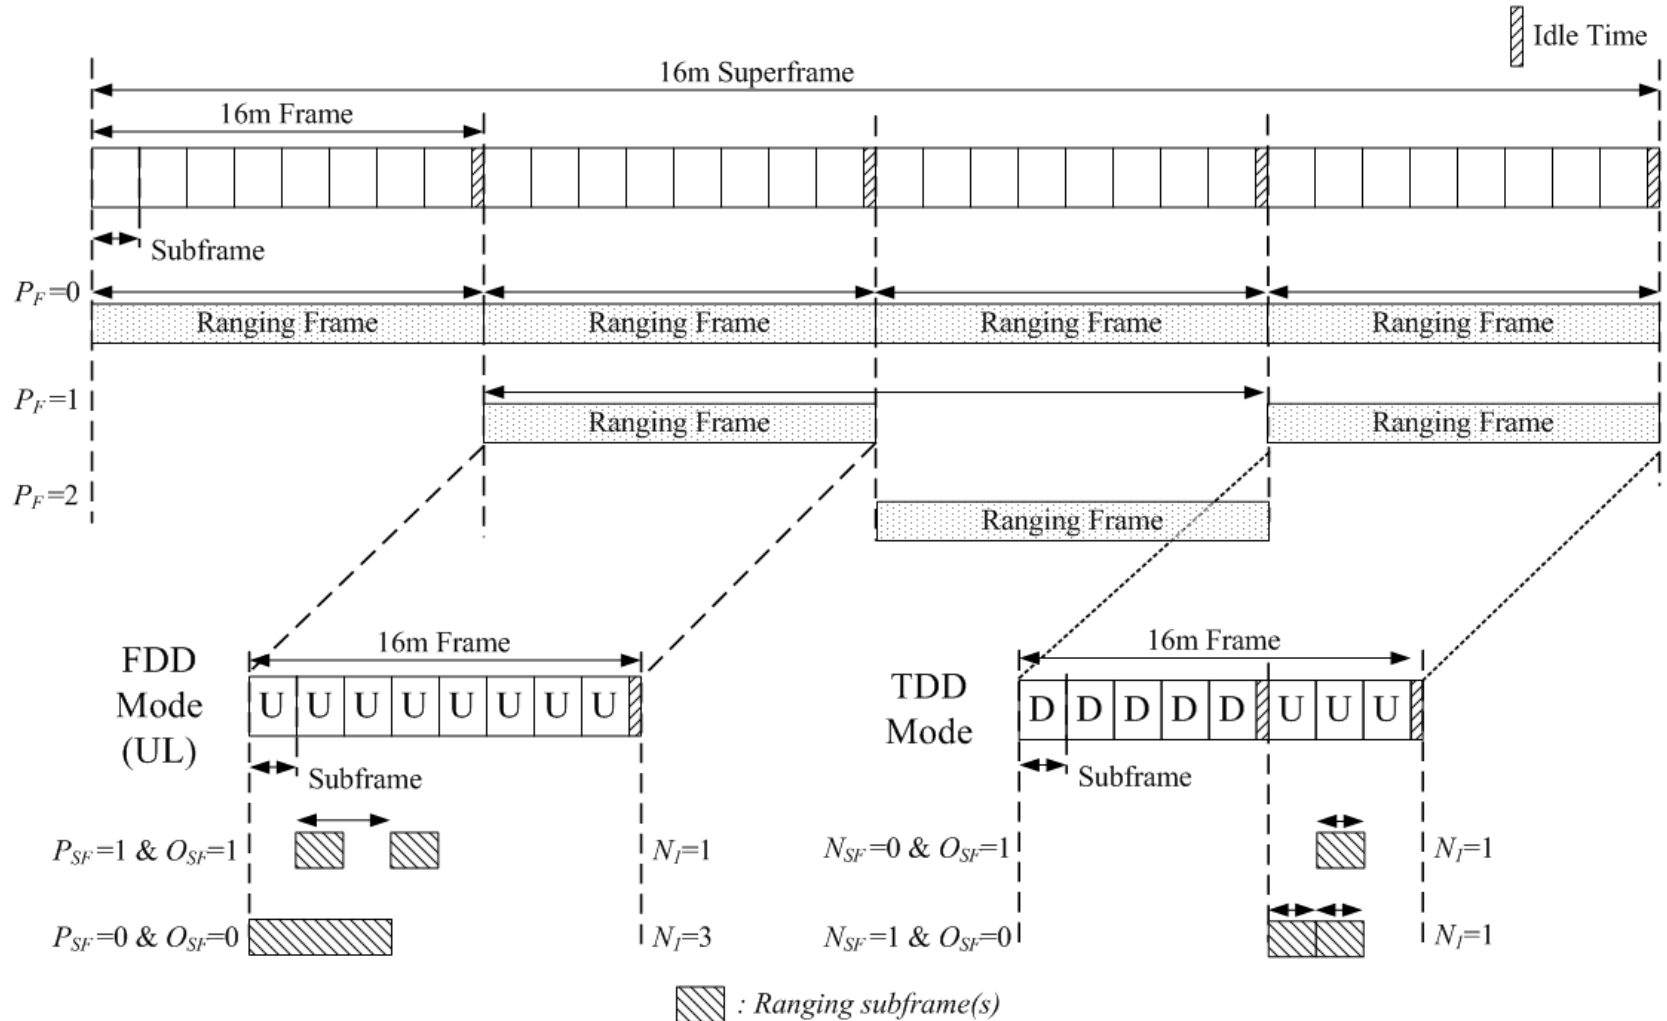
Idle Time

16m Superframe

16m Frame

Subframe

$P_F$=0

Ranging Frame

Ranging Frame

Ranging Frame

Ranging Frame

$P_F$=1

Ranging Frame

Ranging Frame

$P_F$=2

Ranging Frame

FDD Mode (UL)

16m Frame

U U U U U U U U

Subframe

$P_{SF}$=1 & $O_{SF}$=1

$N_I$=1

$P_{SF}$=0 & $O_{SF}$=0

$N_I$=3

TDD Mode

16m Frame

D D D D D U U U

Subframe

$N_{SF}$=0 & $O_{SF}$=1

$N_I$=1

$N_{SF}$=1 & $O_{SF}$=0

$N_I$=1

: Ranging subframe(s)